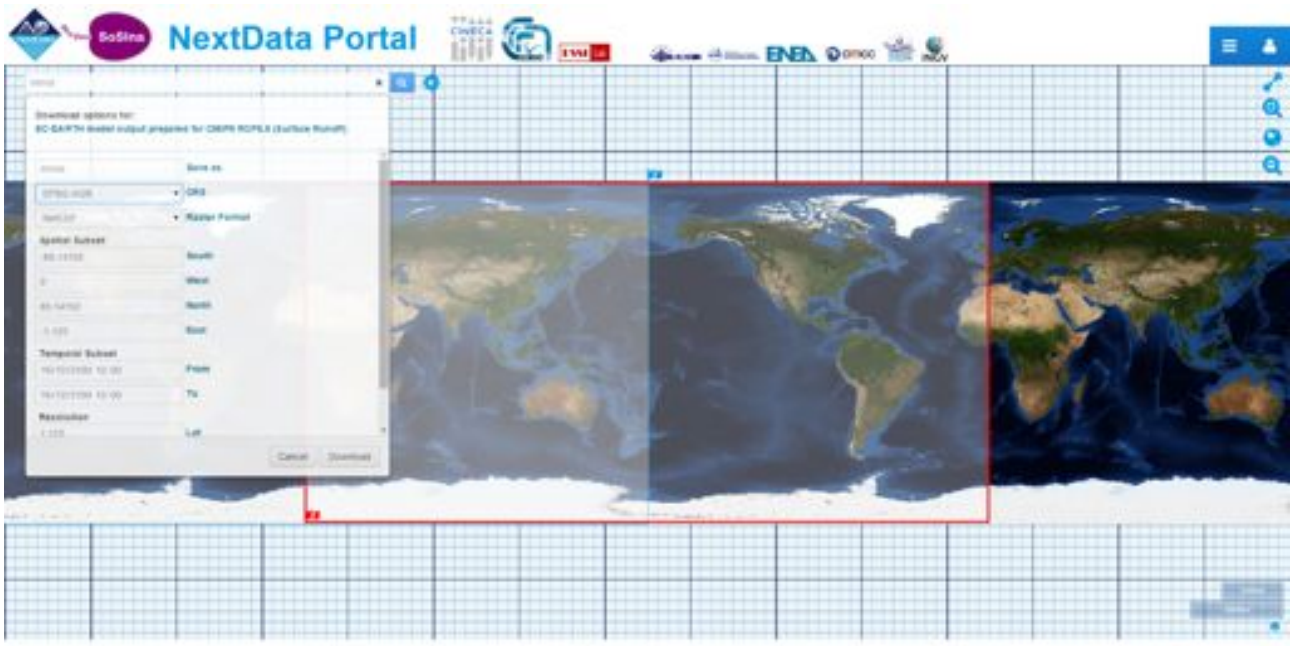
SoSIna NextData Portal

CINECA

ENEA

Download options for:
EC-EARTH model output prepared for CMIP5 RCP8.5 (Surface Runoff)

Save as

CRS

Raster Format

Spatial Subset

South

West

North

East

Temporal Subset

From

To

Resolution

Lat

Cancel Download